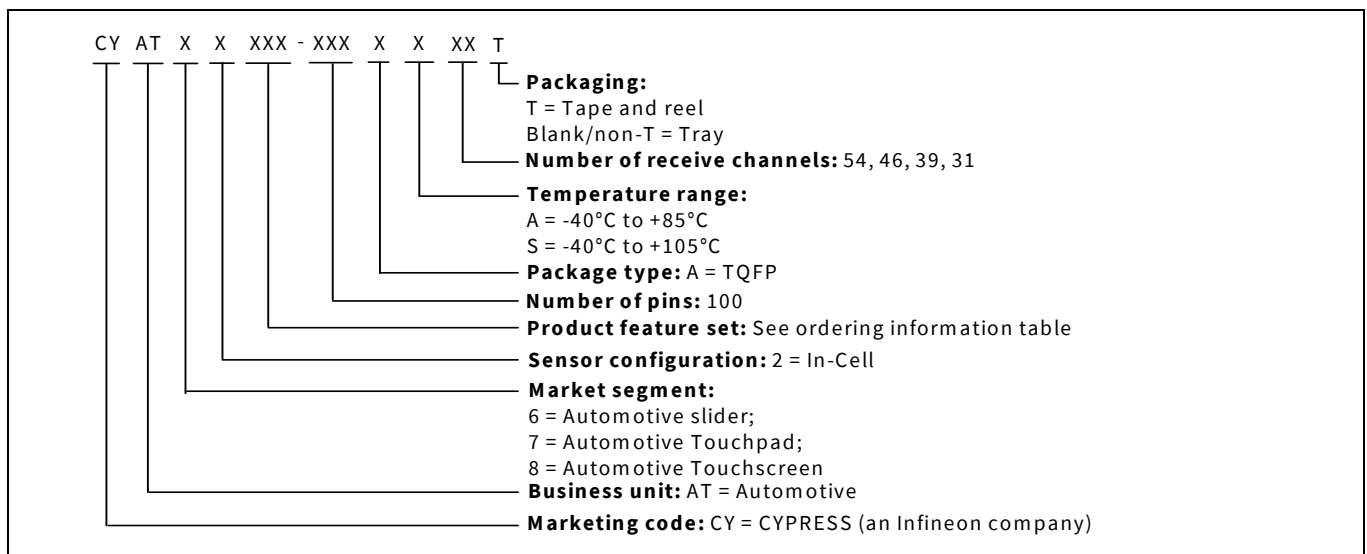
CY AT X X XXX - XXX X X XX T

**Packaging:**
T = Tape and reel
Blank/non-T = Tray

**Number of receive channels:** 54, 46, 39, 31

**Temperature range:**
A = -40°C to +85°C
S = -40°C to +105°C

**Package type:** A = TQFP

**Number of pins:** 100

**Product feature set:** See ordering information table

**Sensor configuration:** 2 = In-Cell

**Market segment:**
6 = Automotive slider;
7 = Automotive Touchpad;
8 = Automotive Touchscreen

**Business unit:** AT = Automotive

**Marketing code:** CY = CYPRESS (an Infineon company)